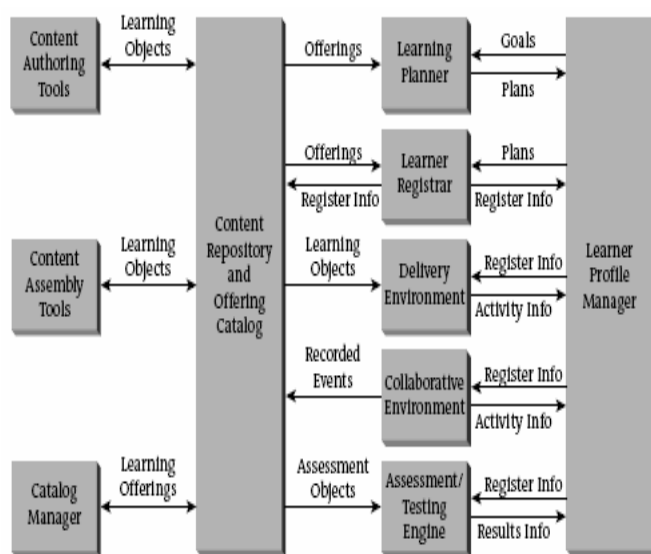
Content Authoring Tools

Learning Objects

Content Assembly Tools

Learning Objects

Catalog Manager

Learning Offerings

Content Repository and Offering Catalog

Offerings

Learning Planner

Goals

Plans

Offerings

Register Info

Learner Registrar

Plans

Register Info

Learning Objects

Delivery Environment

Register Info

Activity Info

Recorded Events

Collaborative Environment

Register Info

Activity Info

Assessment Objects

Assessment/ Testing Engine

Register Info

Results Info

Learner Profile Manager